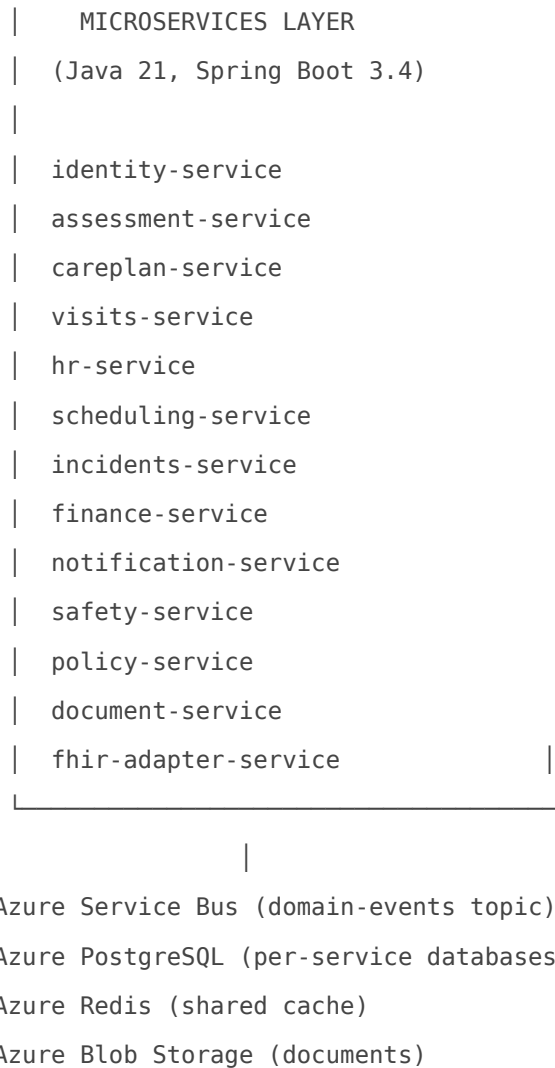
MICROSERVICES LAYER
(Java 21, Spring Boot 3.4)

identity-service
assessment-service
careplan-service
visits-service
hr-service
scheduling-service
incidents-service
finance-service
notification-service
safety-service
policy-service
document-service
fhir-adapter-service

zure Service Bus (domain-events topic)
zure PostgreSQL (per-service databases
zure Redis (shared cache)
zure Blob Storage (documents)